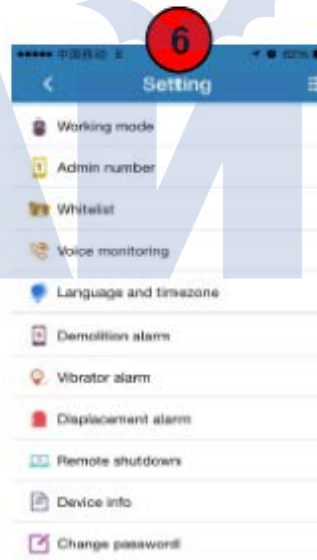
6

••••• 中国移动 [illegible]

<

Setting

Working mode

Admin number

Whitelist

Voice monitoring

Language and timezone

Demolition alarm

Vibrator alarm

Displacement alarm

Remote shutdown

Device info

Change password